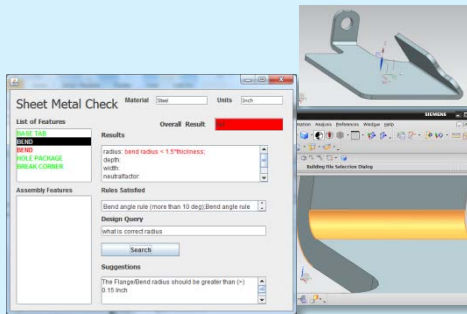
Sheet Metal Check

Material Steel

Units Inch

List of Features

BASE TAB
BEND
BEND
HOLE PACKAGE
BREAK CORNER

Overall Result

Results

radius: bend radius < 1.5*thickness;
depth:
width:
neutralfactor:

Assembly Features

Rules Satisfied

Bend angle rule (more than 10 deg);Bend angle rule

Design Query

what is correct radius

Search

Suggestions

The Flange/Bend radius should be greater than (>) 0.15 Inch

SIEMENS

Building File Selection Dialog